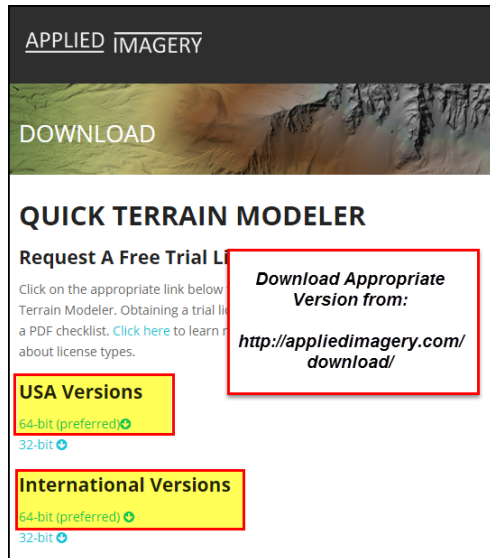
APPLIED IMAGERY

DOWNLOAD

QUICK TERRAIN MODELER

Request A Free Trial Li

Click on the appropriate link below Terrain Modeler. Obtaining a trial li a PDF checklist. Click here to learn about license types.

Download Appropriate Version from:

http://appliedimagery.com/download/

USA Versions

64-bit (preferred)

32-bit

International Versions

64-bit (preferred)

32-bit